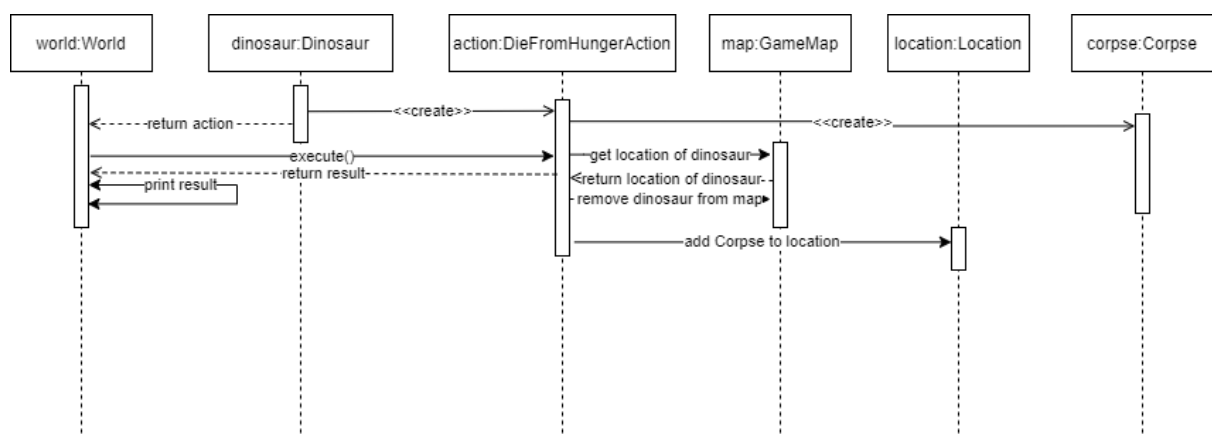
world:World

dinosaur:Dinosaur

action:DieFromHungerAction

map:GameMap

location:Location

corpse:Corpse

<<create>>

return action

<<create>>

execute()

get location of dinosaur

return result

return location of dinosaur

print result

remove dinosaur from map

add Corpse to location